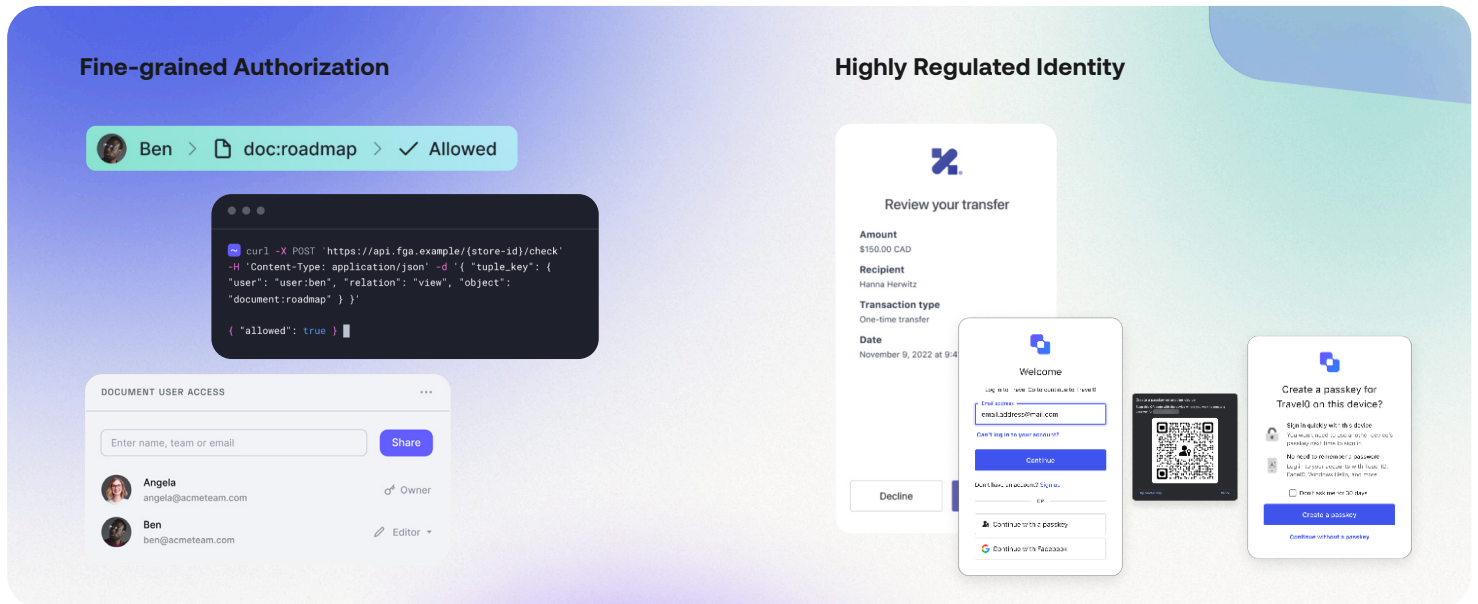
Fine-grained Authorization

Ben > doc:roadmap > Allowed

~ curl -X POST 'https://api.fga.example/{store-id}/check' -H 'Content-Type: application/json' -d '{ "tuple_key": { "user": "user:ben", "relation": "view", "object": "document:roadmap" } }'

{ "allowed": true }

DOCUMENT USER ACCESS ...

Enter name, team or email

Share

Angela
angela@acmeteam.com
Owner

Ben
ben@acmeteam.com
Editor

Highly Regulated Identity

Review your transfer

Amount
$150.00 CAD

Recipient
Hanna Herwitz

Transaction type
One-time transfer

Date
November 9, 2022 at 9:4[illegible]

Decline

Welcome

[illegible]

Email address
emailaddress@mail.com

Can't log in to your account?

Continue

Don't have an account? Sign up

OR

Continue with a passkey

Continue with Facebook

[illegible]

Create a passkey for Travel0 on this device?

Sign in quickly with this device
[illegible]

No need to remember a password
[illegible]

Don't ask me for 30 days

Create a passkey

Continue without a passkey